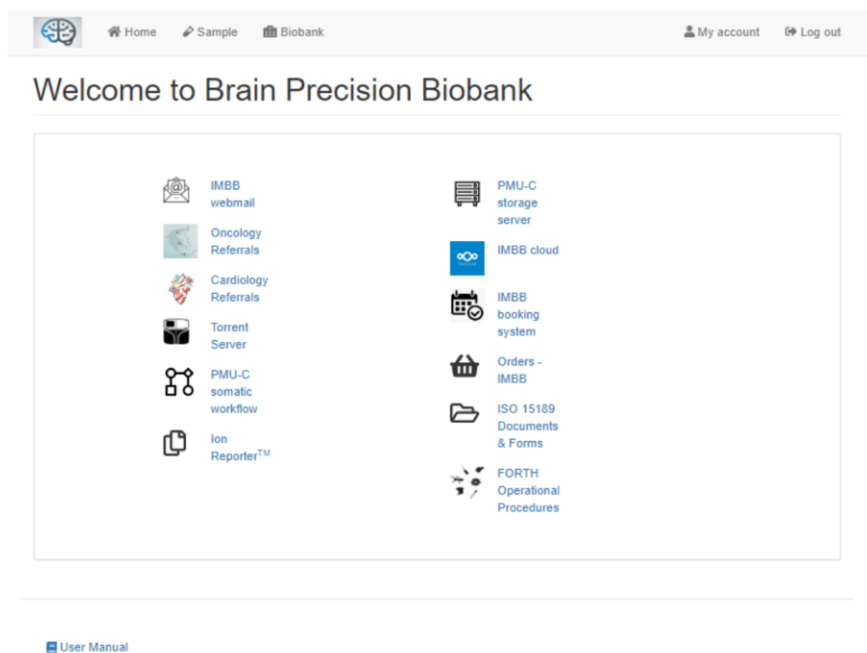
Home Sample Biobank My account Log out

Welcome to Brain Precision Biobank

IMBB webmail

Oncology Referrals

Cardiology Referrals

Torrent Server

PMU-C somatic workflow

Ion Reporter$^{TM}$

PMU-C storage server

IMBB cloud

IMBB booking system

Orders - IMBB

ISO 15189 Documents & Forms

FORTH Operational Procedures

User Manual